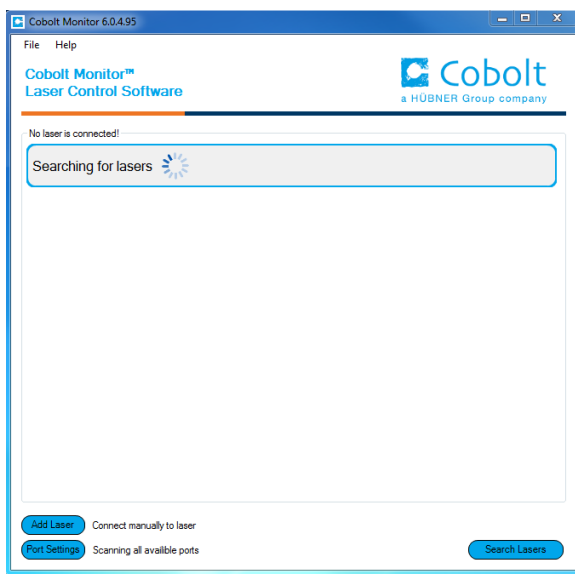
Cobolt Monitor 6.0.4.95

File Help

Cobolt Monitor™
Laser Control Software

Cobolt
a HÜBNER Group company

No laser is connected!

Searching for lasers

Add Laser Connect manually to laser

Port Settings Scanning all availible ports

Search Lasers